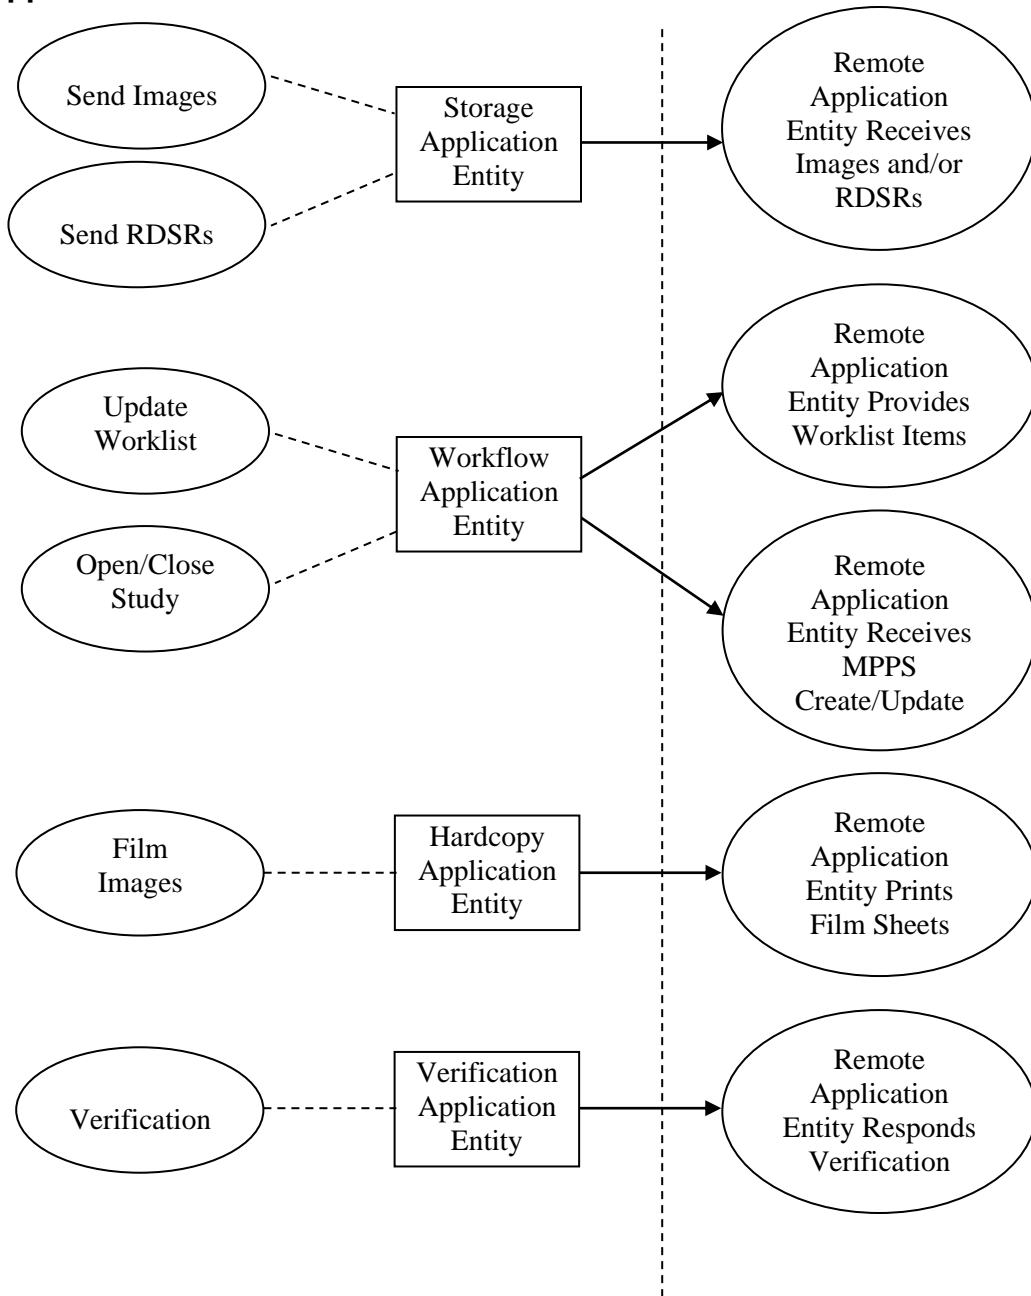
Send Images

Send RDSRs

Storage Application Entity

Remote Application Entity Receives Images and/or RDSRs

Update Worklist

Open/Close Study

Workflow Application Entity

Remote Application Entity Provides Worklist Items

Remote Application Entity Receives MPPS Create/Update

Film Images

Hardcopy Application Entity

Remote Application Entity Prints Film Sheets

Verification

Verification Application Entity

Remote Application Entity Responds Verification